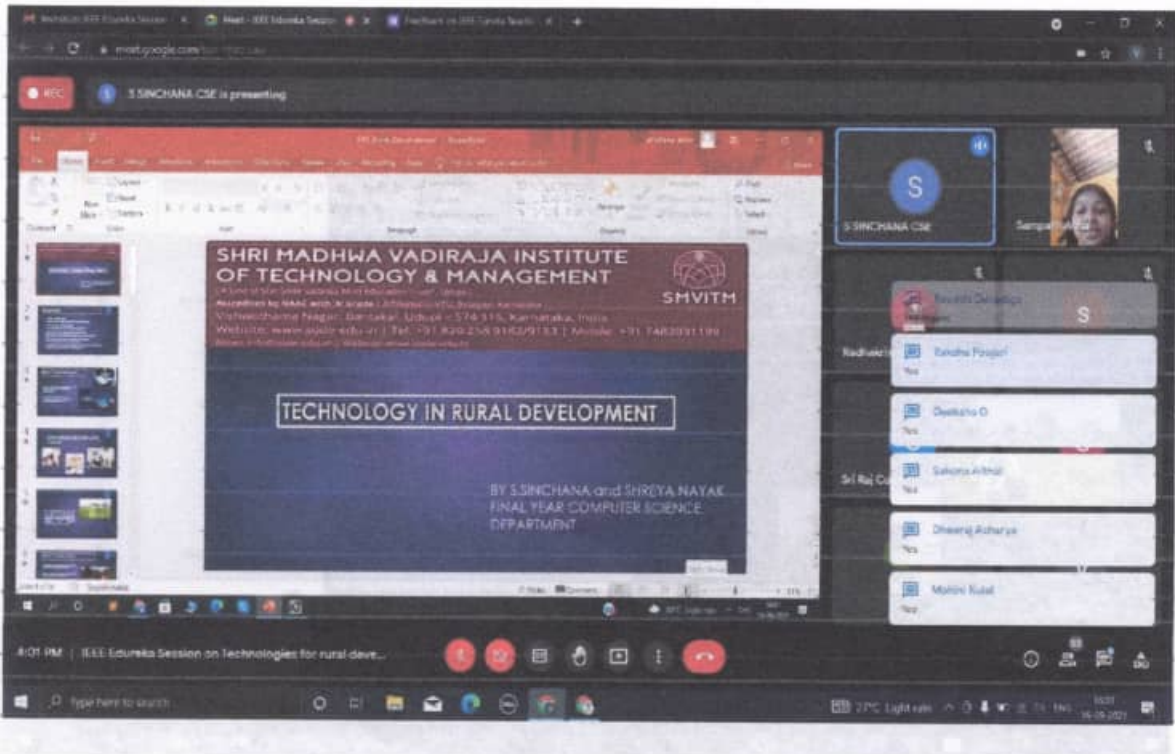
REC

S SINCHANA CSE is presenting

SHRI MADHWA VADIRAJA INSTITUTE OF TECHNOLOGY & MANAGEMENT

SMVITM

Accredited by NAAC with 'A' Grade

Vishwothama Nagar, Bantakal, Udupi - 574 115, Karnataka, India

Website: www.sode-edu.in | Tel: +91 820 258 9182/9183 | Mobile: +91 7483091199

TECHNOLOGY IN RURAL DEVELOPMENT

BY S.SINCHANA and SHREYA NAYAK
FINAL YEAR COMPUTER SCIENCE DEPARTMENT

S SINCHANA CSE

Sampa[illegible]

Radhakri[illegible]

Sri Raj C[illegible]

Raksha Poojari
Yes

Deeksha D
Yes

Sahana Arthal
Yes

Dheeraj Acharya
Yes

Mohini Kulal
Yes

4:01 PM | IEEE Edureka Session on Technologies for rural deve...

Type here to search

27°C Light rain

16-09-2021